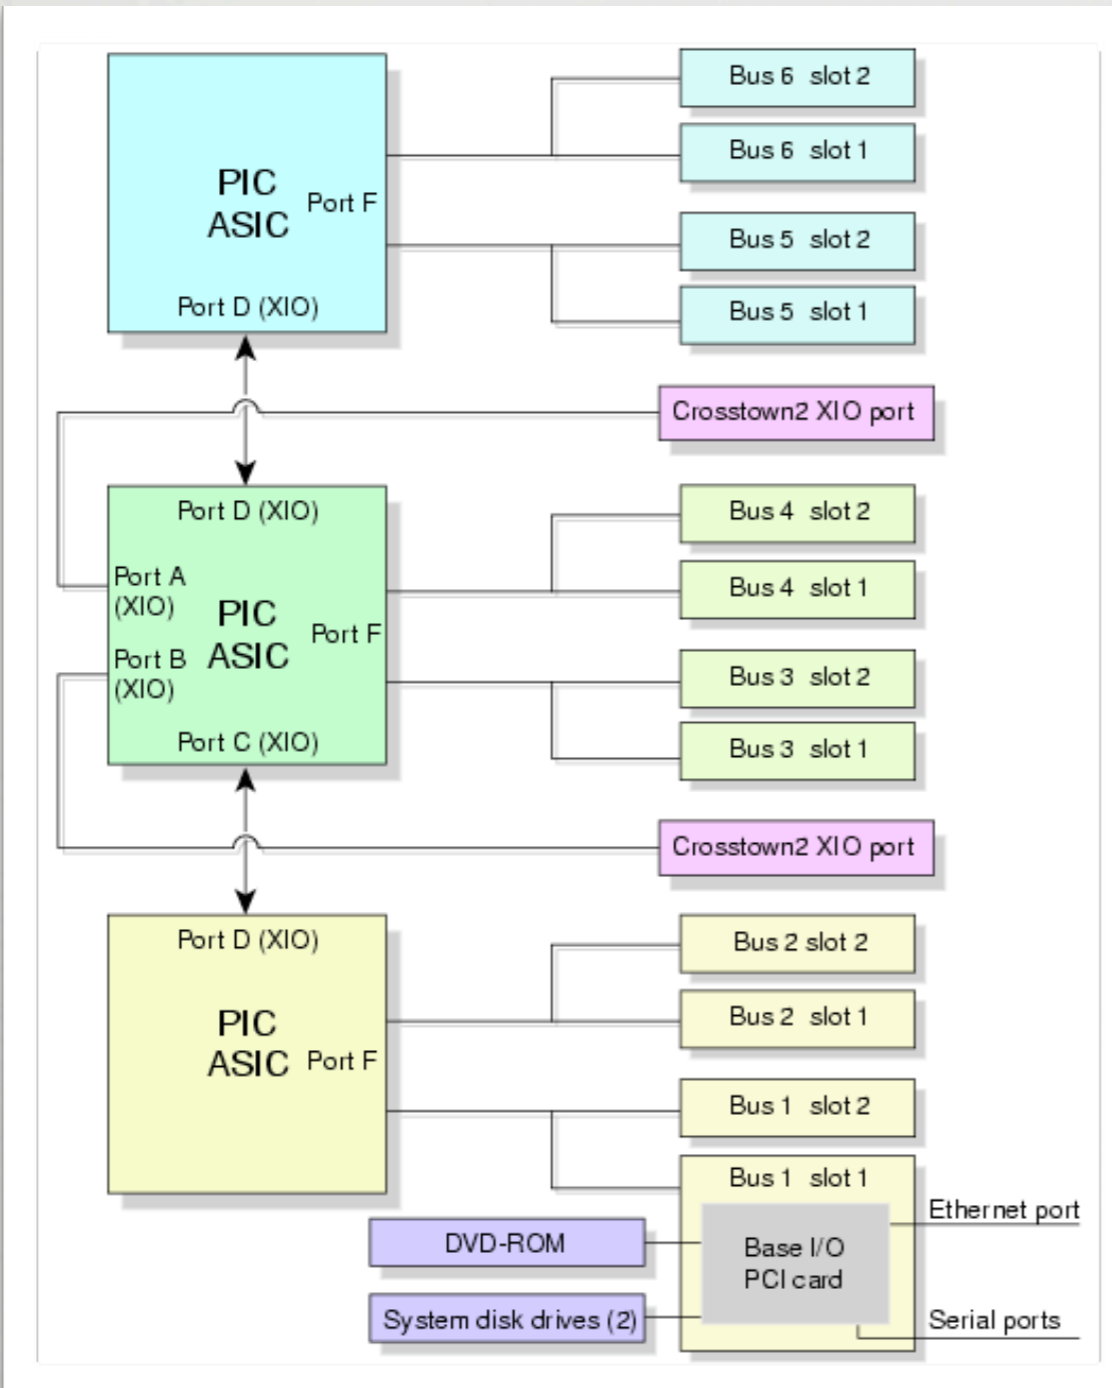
PIC ASIC
Port F
Port D (XIO)

Bus 6 slot 2
Bus 6 slot 1
Bus 5 slot 2
Bus 5 slot 1

Crosstown2 XIO port

Port D (XIO)
Port A (XIO)
PIC ASIC
Port F
Port B (XIO)
Port C (XIO)

Bus 4 slot 2
Bus 4 slot 1
Bus 3 slot 2
Bus 3 slot 1

Crosstown2 XIO port

Port D (XIO)
PIC ASIC
Port F

Bus 2 slot 2
Bus 2 slot 1
Bus 1 slot 2
Bus 1 slot 1

DVD-ROM
System disk drives (2)
Base I/O PCI card
Ethernet port
Serial ports